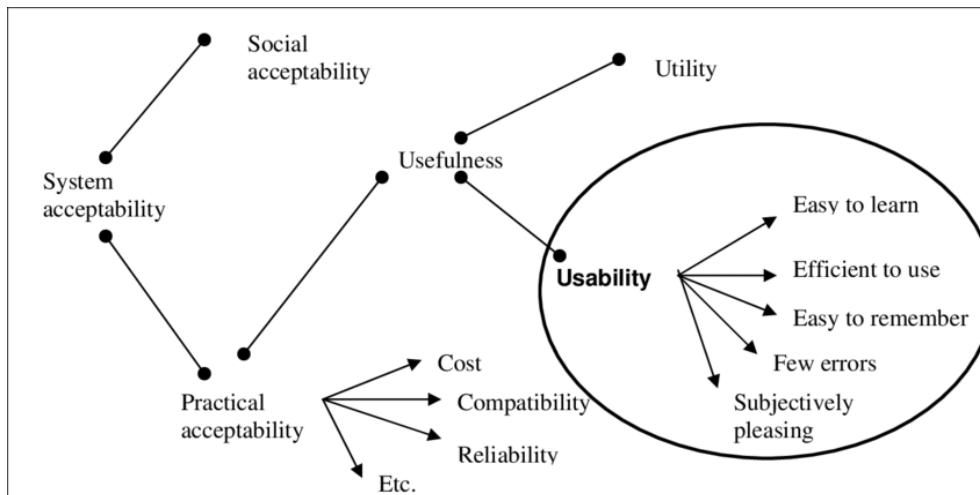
Social acceptability

Utility

Usefulness

System acceptability

Easy to learn

Usability

Efficient to use

Easy to remember

Few errors

Cost

Practical acceptability

Compatibility

Subjectively pleasing

Reliability

Etc.